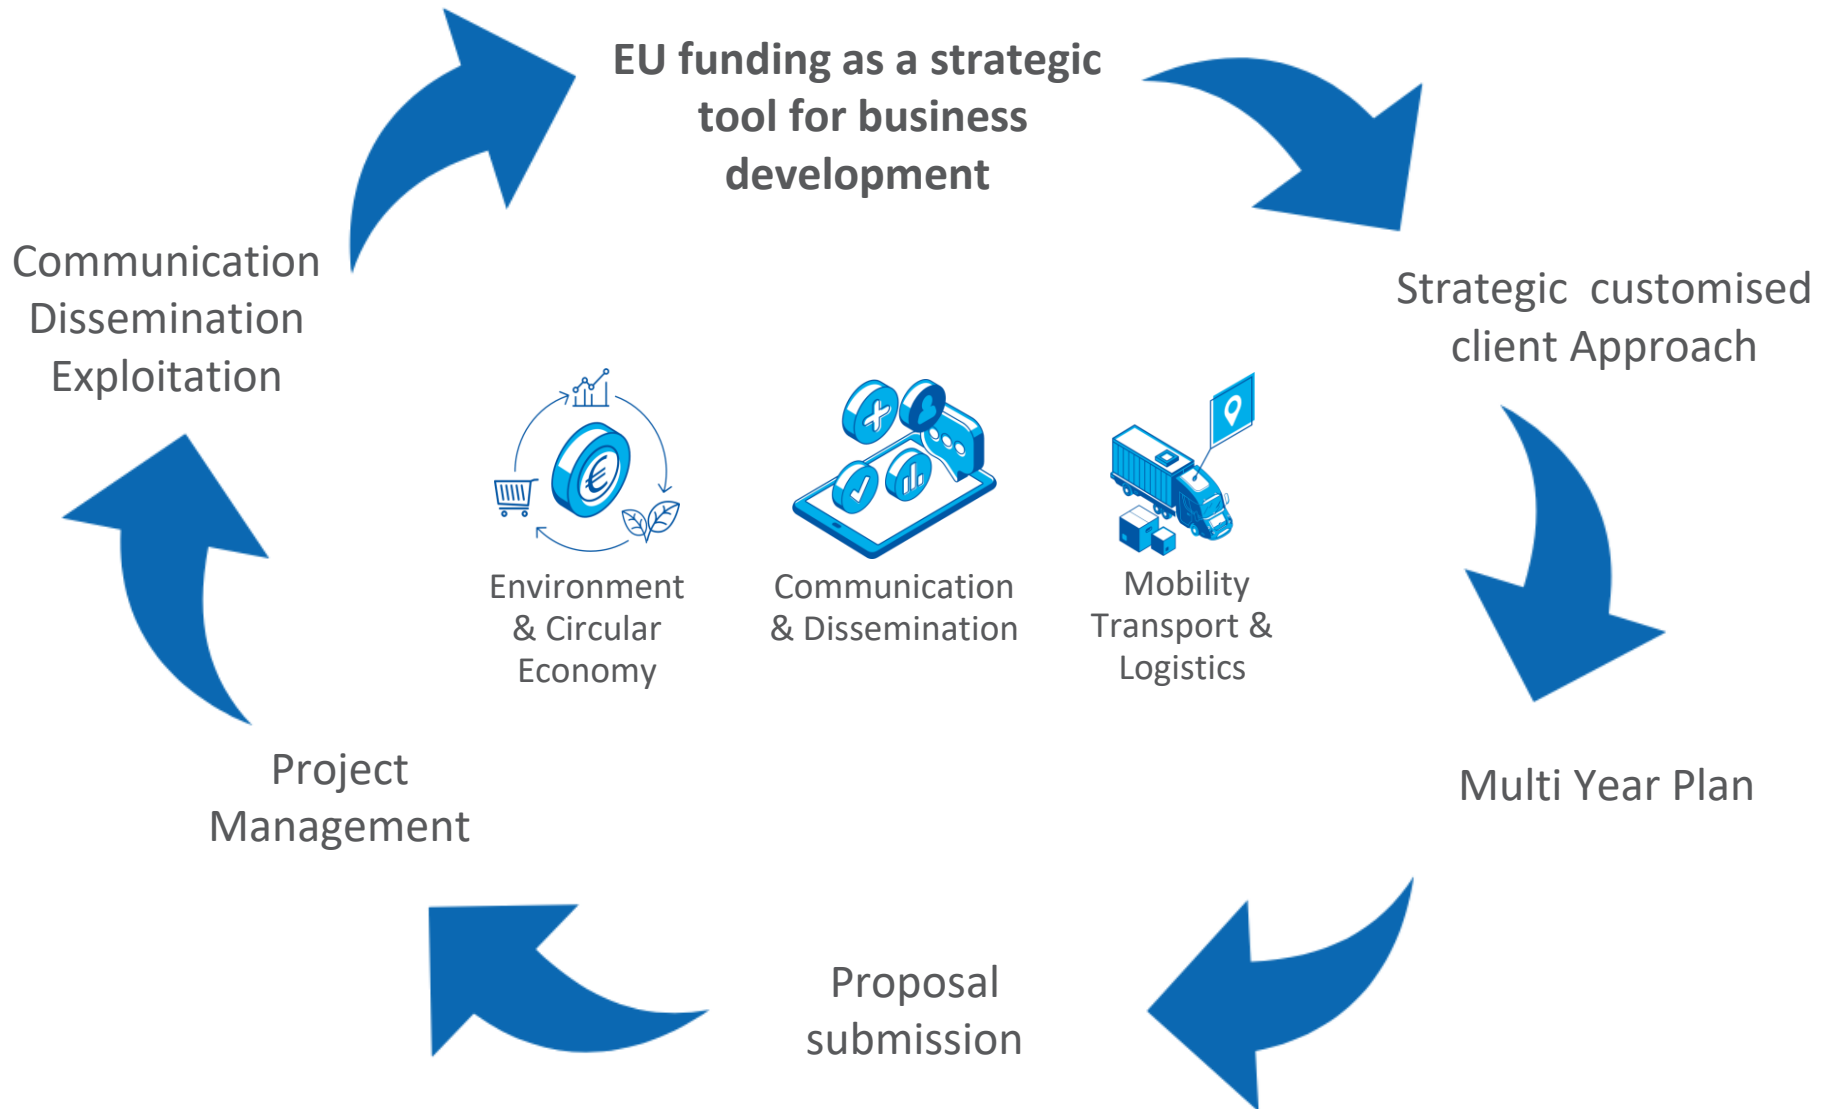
EU funding as a strategic tool for business development

Strategic customised client Approach

Multi Year Plan

Proposal submission

Project Management

Communication Dissemination Exploitation

Environment & Circular Economy

Communication & Dissemination

Mobility Transport & Logistics